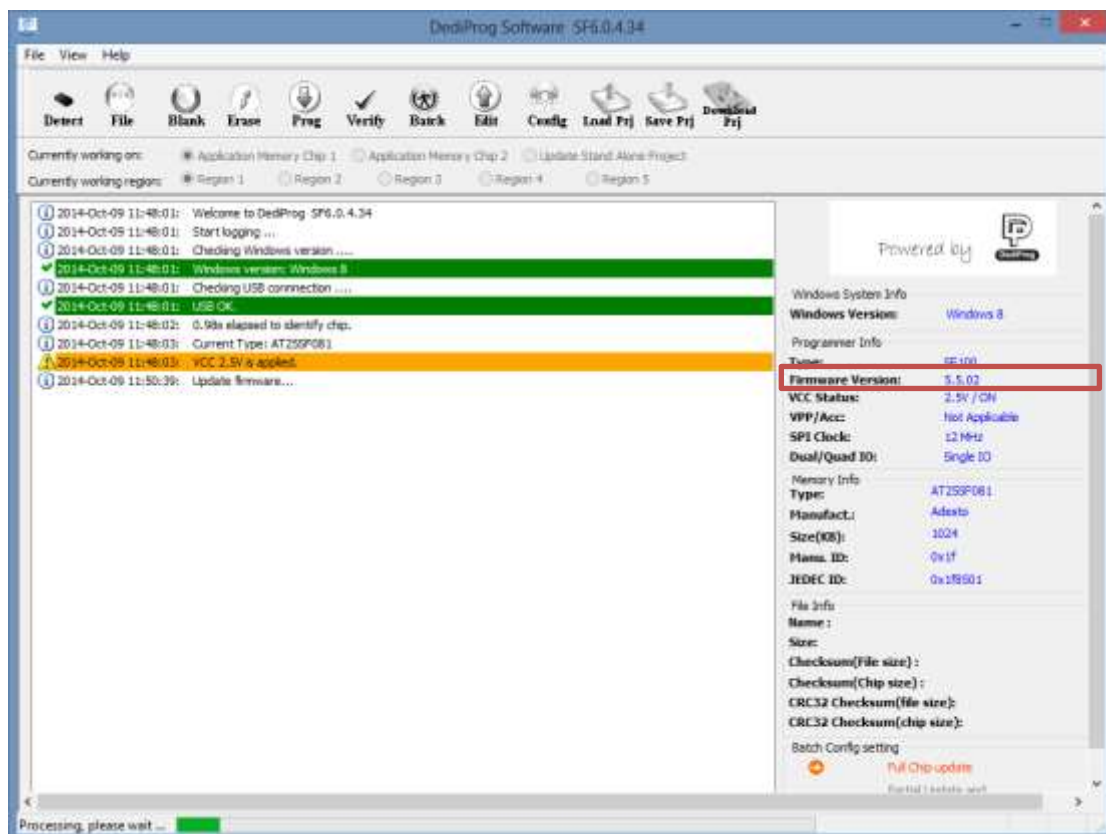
DediProg Software SF6.0.4.34

File View Help

Detect File Blank Erase Prog Verify Batch Edit Config Load Prj Save Prj Download Prj

Currently working on: Application Memory Chip 1 Application Memory Chip 2 Update Stand Alone Project
Currently working region: Region 1 Region 2 Region 3 Region 4 Region 5

2014-Oct-09 11:48:01: Welcome to DediProg SF6.0.4.34
2014-Oct-09 11:48:01: Start logging ...
2014-Oct-09 11:48:01: Checking Windows version ....
2014-Oct-09 11:48:01: Windows version: Windows 8
2014-Oct-09 11:48:01: Checking USB connection ....
2014-Oct-09 11:48:01: USB OK
2014-Oct-09 11:48:02: 0.98s elapsed to identify chip.
2014-Oct-09 11:48:03: Current Type: AT25SF081
2014-Oct-09 11:48:03: VCC 2.5V is applied.
2014-Oct-09 11:50:39: Update firmware....

Powered by DediProg

Windows System Info
Windows Version: Windows 8
Programmer Info
Type: SF100
Firmware Version: 5.5.02
VCC Status: 2.5V / ON
VPP/Acc: Not Applicable
SPI Clock: 12 MHz
Dual/Quad IO: Single IO
Memory Info
Type: AT25SF081
Manufact.: Adesto
Size(KB): 1024
Manu. ID: 0x1f
JEDEC ID: 0x1f8501
File Info
Name:
Size:
Checksum(File size):
Checksum(Chip size):
CRC32 Checksum(file size):
CRC32 Checksum(chip size):
Batch Config setting
Full Chip update
Partial Update and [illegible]

Processing, please wait ...